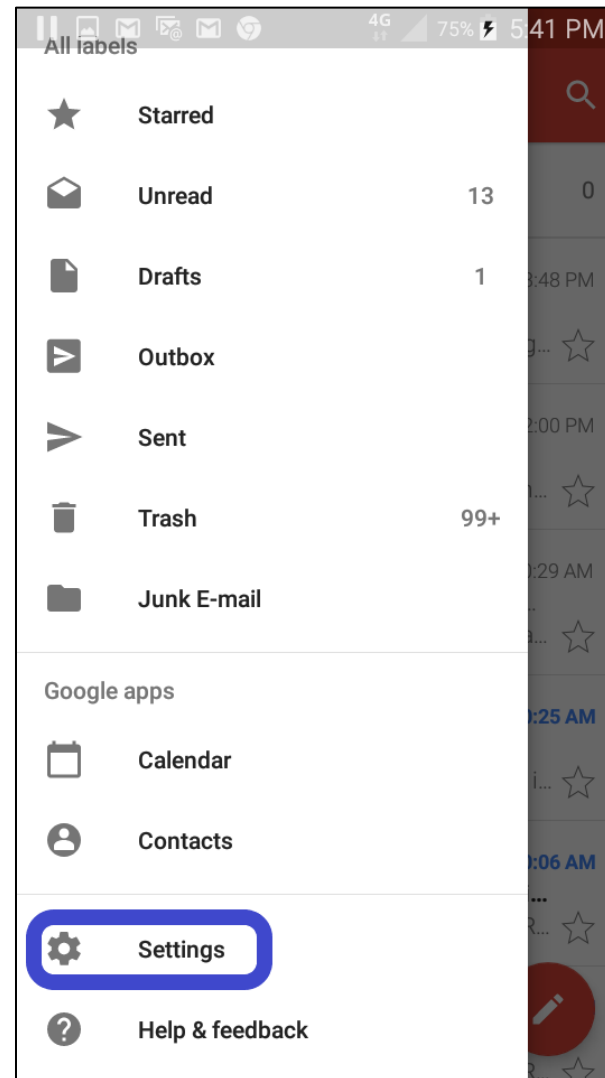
4G 75% 5:41 PM

All labels

Starred

Unread 13

Drafts 1

Outbox

Sent

Trash 99+

Junk E-mail

Google apps

Calendar

Contacts

Settings

Help & feedback

0

3:48 PM

g...

2:00 PM

n...

0:29 AM

a...

0:25 AM

i...

0:06 AM

R...